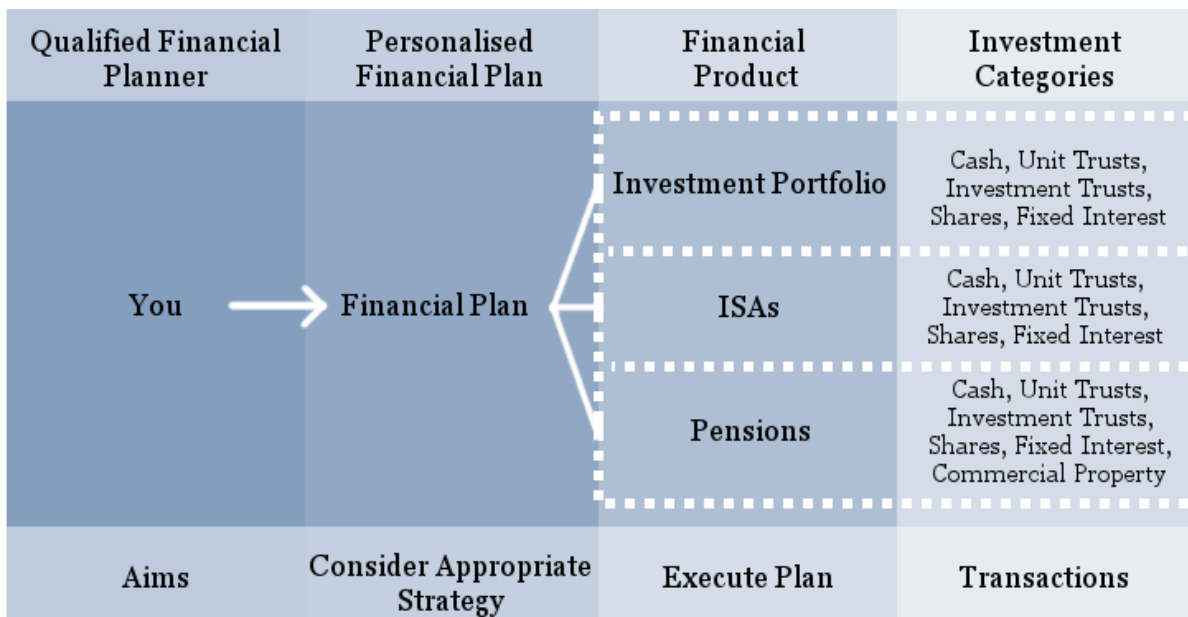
| Qualified Financial Planner | Personalised Financial Plan | Financial Product | Investment Categories |
|---|---|---|---|
| You | Financial Plan | Investment Portfolio | Cash, Unit Trusts, Investment Trusts, Shares, Fixed Interest |
| | | ISAs | Cash, Unit Trusts, Investment Trusts, Shares, Fixed Interest |
| | | Pensions | Cash, Unit Trusts, Investment Trusts, Shares, Fixed Interest, Commercial Property |
| Aims | Consider Appropriate Strategy | Execute Plan | Transactions |